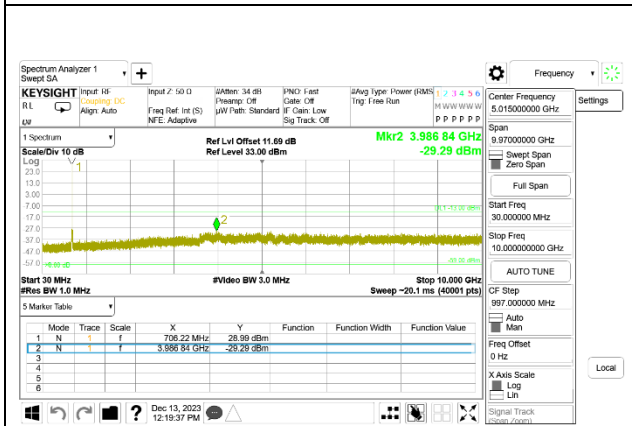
Spectrum Analyzer 1
Swept SA

KEYSIGHT Input: RF Coupling: DC Align: Auto
RL
Input Z: 50 Ω
Freq Ref: Int (S)
NFE: Adaptive
#Atten: 34 dB
Preamp: Off
µW Path: Standard
PNO: Fast
Gate: Off
IF Gain: Low
Sig Track: Off
#Avg Type: Power (RMS)
Trig: Free Run
1 2 3 4 5 6
M W W W W W
P P P P P P

Frequency

1 Spectrum
Scale/Div 10 dB
Log
Ref Lvl Offset 11.69 dB
Ref Level 33.00 dBm
Mkr2 3.986 84 GHz
-29.29 dBm

23.0
13.0
3.00
-7.00
-17.0
-27.0
-37.0
-47.0
-57.0

Start 30 MHz
#Res BW 1.0 MHz
#Video BW 3.0 MHz
Stop 10.000 GHz
Sweep ~20.1 ms (40001 pts)

5 Marker Table

| | Mode | Trace | Scale | X | Y | Function | Function Width | Function Value |
|---|---|---|---|---|---|---|---|---|
| 1 | N | 1 | f | 706.22 MHz | 28.99 dBm | | | |
| 2 | N | 1 | f | 3.986 84 GHz | -29.29 dBm | | | |
| 3 | | | | | | | | |
| 4 | | | | | | | | |
| 5 | | | | | | | | |
| 6 | | | | | | | | |

Center Frequency
5.015000000 GHz
Settings
Span
9.97000000 GHz
Swept Span
Zero Span
Full Span
Start Freq
30.000000 MHz
Stop Freq
10.000000000 GHz
AUTO TUNE
CF Step
997.000000 MHz
Auto
Man
Freq Offset
0 Hz
X Axis Scale
Log
Lin
Signal Track
Local

Dec 13, 2023
12:19:37 PM